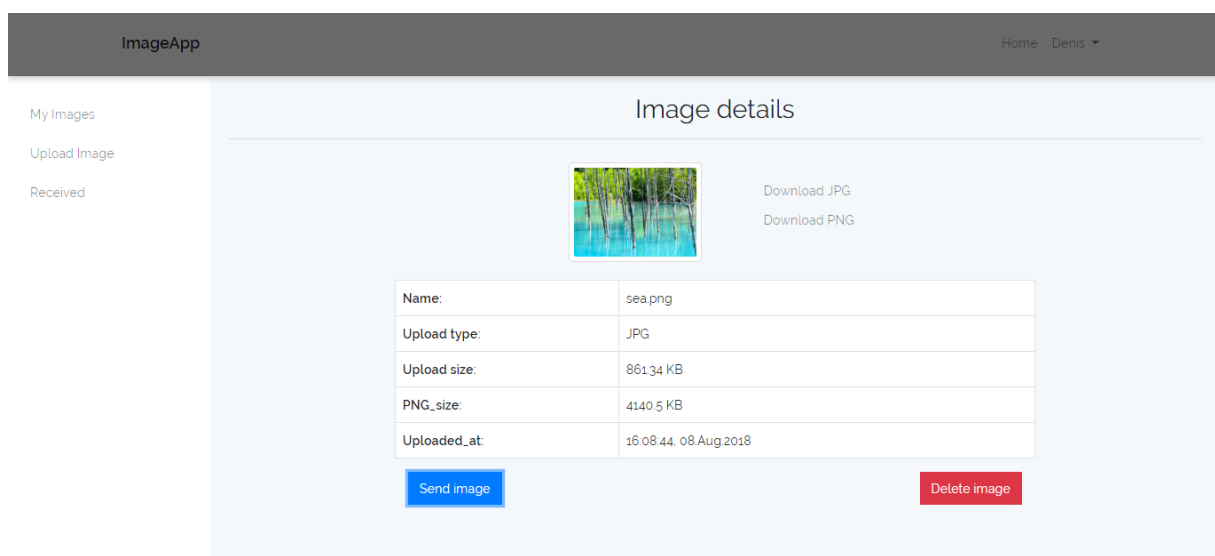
ImageApp

Home Denis

My Images

Upload Image

Received

Image details

Download JPG

Download PNG

| Name: | sea.png |
|---|---|
| Upload type: | JPG |
| Upload size: | 861.34 KB |
| PNG_size: | 4140.5 KB |
| Uploaded_at: | 16:08:44, 08.Aug.2018 |

Send image

Delete image